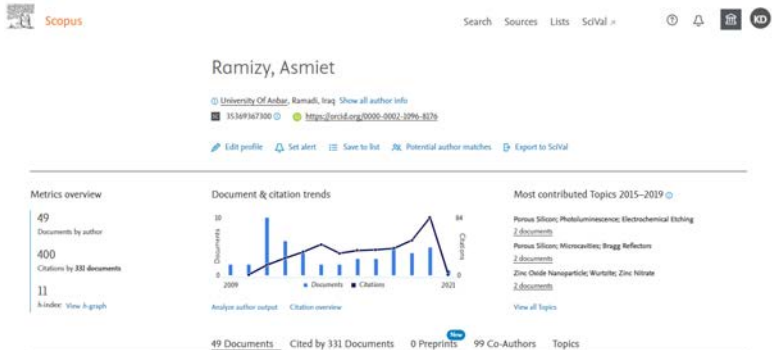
Scopus

Search Sources Lists SciVal ↗

KD

Ramizy, Asmiet

University Of Anbar, Ramadi, Iraq Show all author info

35369367300 https://orcid.org/0000-0002-1096-8176

Edit profile Set alert Save to list Potential author matches Export to SciVal

Metrics overview

49
Documents by author

400
Citations by 331 documents

11
h-index: View h-graph

Document & citation trends

10
Documents
0
2009
2021
84
Citations
0
Documents Citations

Analyze author output Citation overview

Most contributed Topics 2015–2019

Porous Silicon; Photoluminescence; Electrochemical Etching
2 documents

Porous Silicon; Microcavities; Bragg Reflectors
2 documents

Zinc Oxide Nanoparticle; Wurtzite; Zinc Nitrate
2 documents

View all Topics

49 Documents Cited by 331 Documents 0 Preprints New 99 Co-Authors Topics